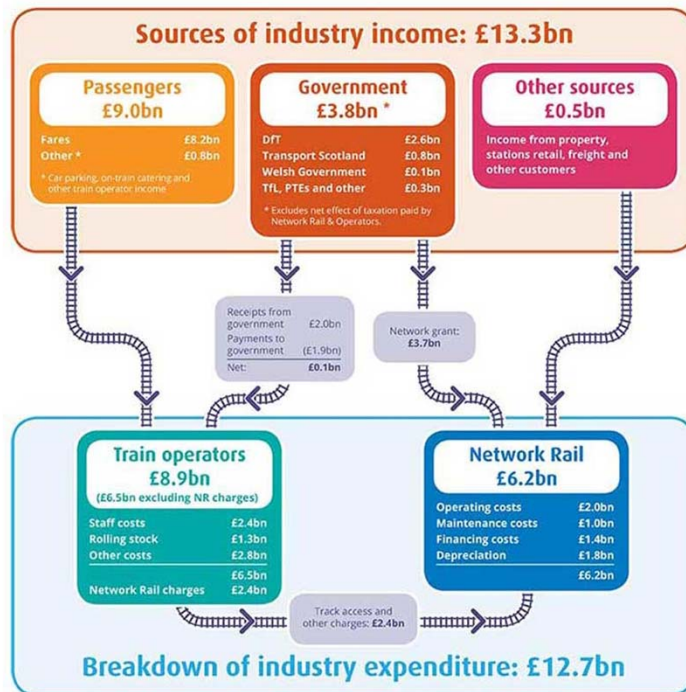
Sources of industry income: £13.3bn

Passengers
£9.0bn

| | |
|---|---|
| Fares | £8.2bn |
| Other * | £0.8bn |

* Car parking, on-train catering and other train operator income

Government
£3.8bn *

| | |
|---|---|
| DfT | £2.6bn |
| Transport Scotland | £0.8bn |
| Welsh Government | £0.1bn |
| TfL, PTEs and other | £0.3bn |

* Excludes net effect of taxation paid by Network Rail & Operators.

Other sources
£0.5bn

Income from property, stations retail, freight and other customers

| | |
|---|---|
| Receipts from government | £2.0bn |
| Payments to government | (£1.9bn) |
| Net: | £0.1bn |

Network grant: £3.7bn

Train operators
£8.9bn
(£6.5bn excluding NR charges)

| | |
|---|---|
| Staff costs | £2.4bn |
| Rolling stock | £1.3bn |
| Other costs | £2.8bn |
| | £6.5bn |
| Network Rail charges | £2.4bn |

Network Rail
£6.2bn

| | |
|---|---|
| Operating costs | £2.0bn |
| Maintenance costs | £1.0bn |
| Financing costs | £1.4bn |
| Depreciation | £1.8bn |
| | £6.2bn |

Track access and other charges: £2.4bn

Breakdown of industry expenditure: £12.7bn